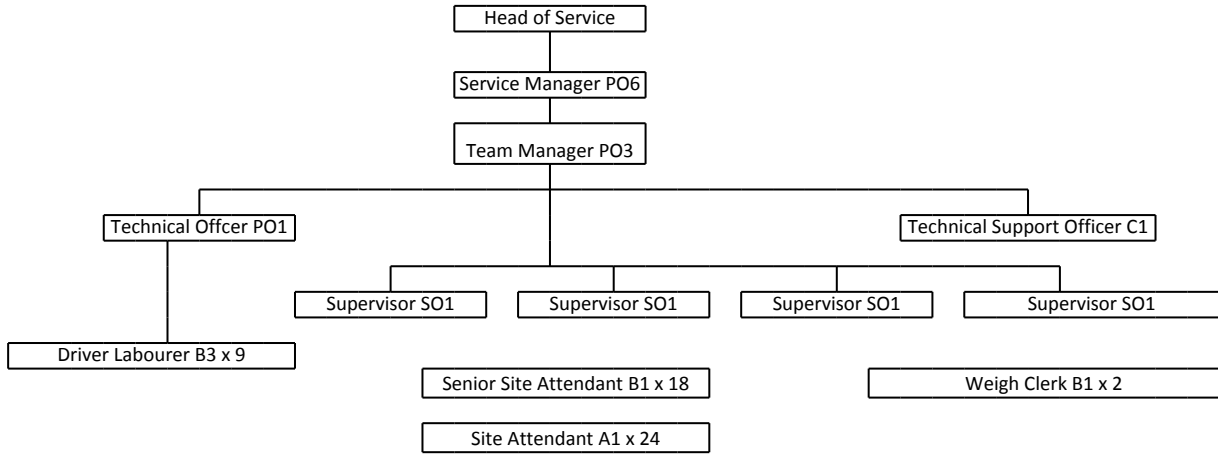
Head of Service

Service Manager PO6

Team Manager PO3

Technical Offcer PO1

Technical Support Officer C1

Supervisor SO1

Supervisor SO1

Supervisor SO1

Supervisor SO1

Driver Labourer B3 x 9

Senior Site Attendant B1 x 18

Weigh Clerk B1 x 2

Site Attendant A1 x 24